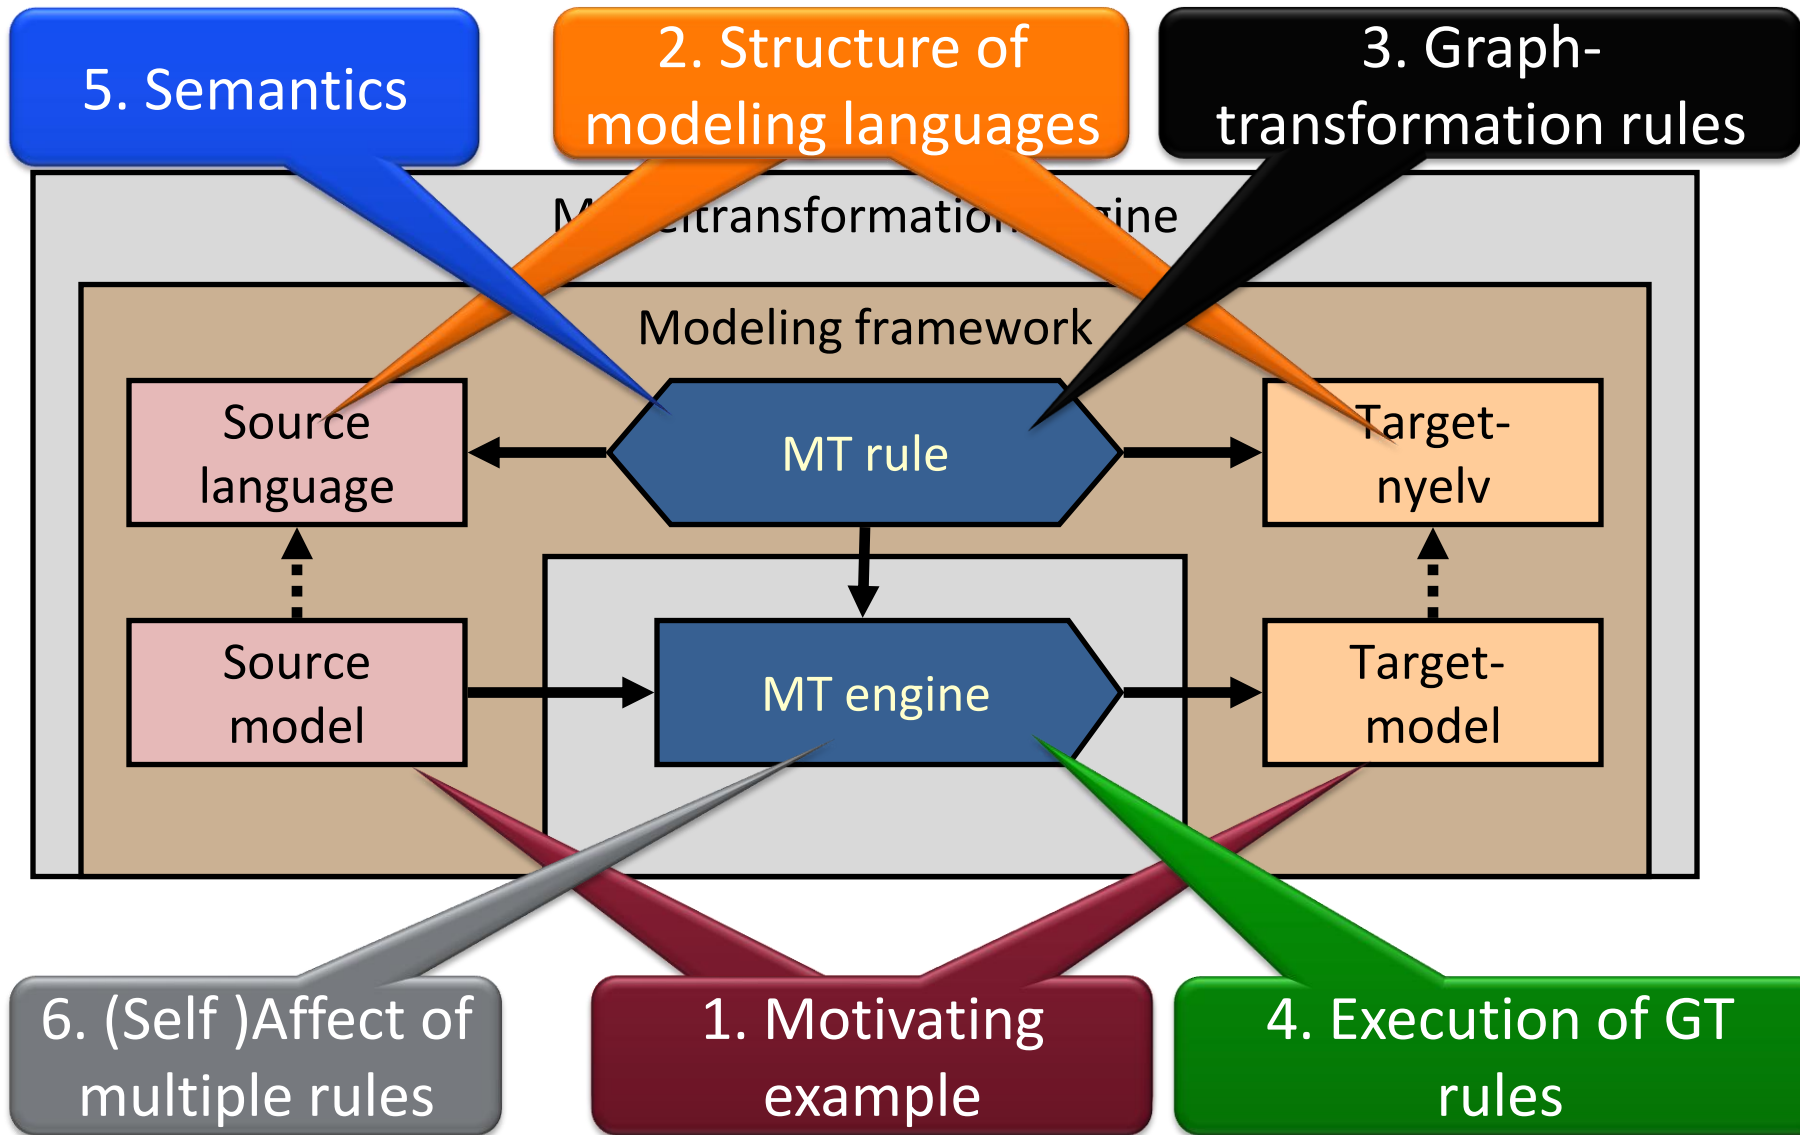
5. Semantics

2. Structure of modeling languages

3. Graph-transformation rules

M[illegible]eltransformatio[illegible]gine

Modeling framework

Source language

MT rule

Target-nyelv

Source model

MT engine

Target-model

6. (Self )Affect of multiple rules

1. Motivating example

4. Execution of GT rules